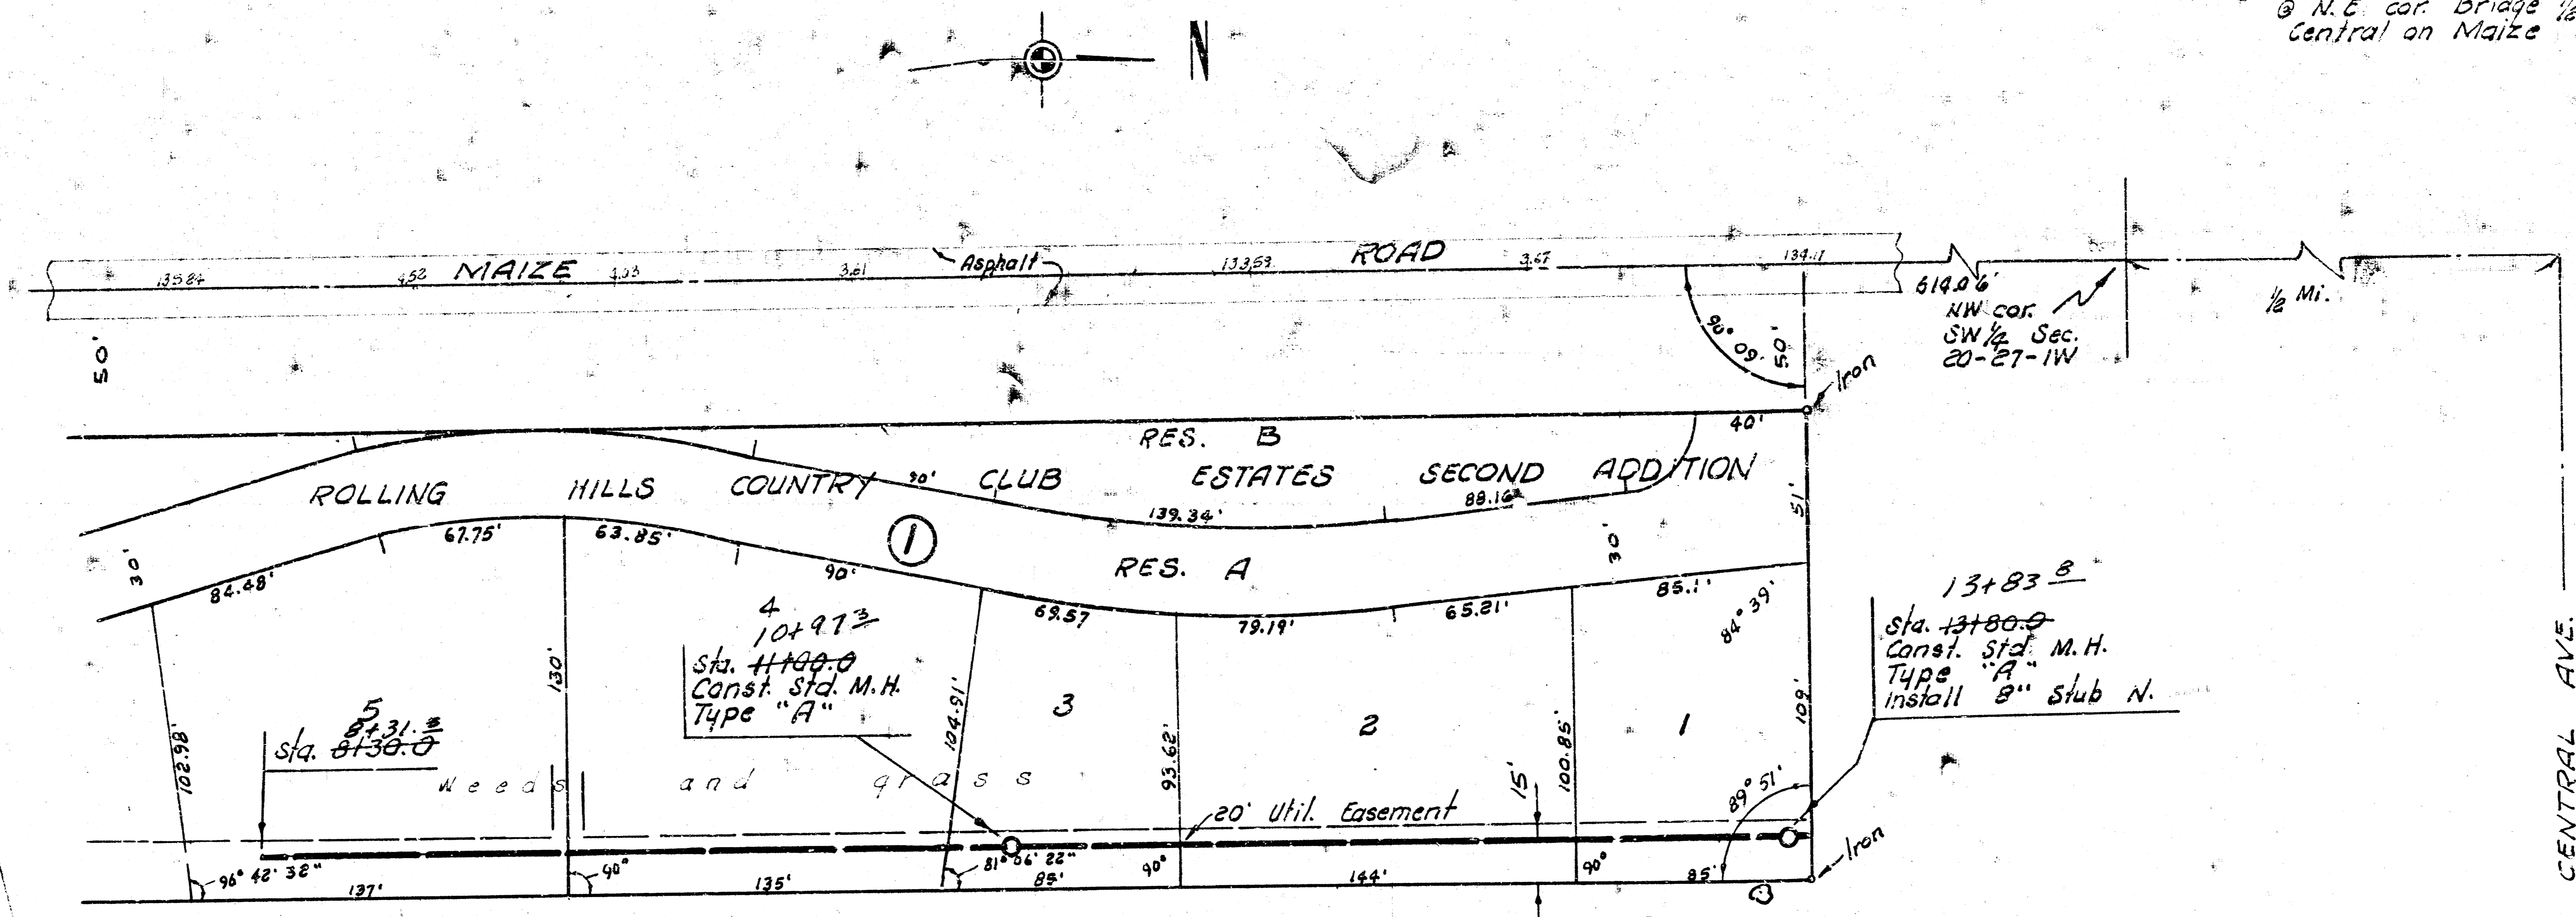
@ N.E. cor. Bridge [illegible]
Central on Maize

N

135.84 4.52 MAIZE 4.03 3.81 Asphalt 133.53 ROAD 3.67 134.11

614.96'
NW cor.
SW 1/4 Sec.
20-27-1W

1/2 Mi.

50'

90° 09' 50"

Iron

40'

RES. B

ROLLING HILLS COUNTRY 30' CLUB ESTATES SECOND ADDITION

139.34' 88.16

51'

67.75' 63.85'

1

30'

30'

84.48'

90°

RES. A

85.11'

84° 39'

69.57 79.19' 65.21'

13+83.8

Sta. 13+80.0
Const. Std. M.H.
Type "A"
Install 8" Stub N.

4
10+97.3
Sta. 11+00.0
Const. Std. M.H.
Type "A"

130'

104.91'

3

93.62'

2

100.85'

1

109'

102.98'

5
8+31.3
Sta. 8+30.0

Weeds and grass

15'

20' Util. Easement

89° 51'

Iron

96° 42' 32" 137' 90° 135' 81° 06' 22" 85' 90° 144' 90° 85'

CENTRAL AVE.